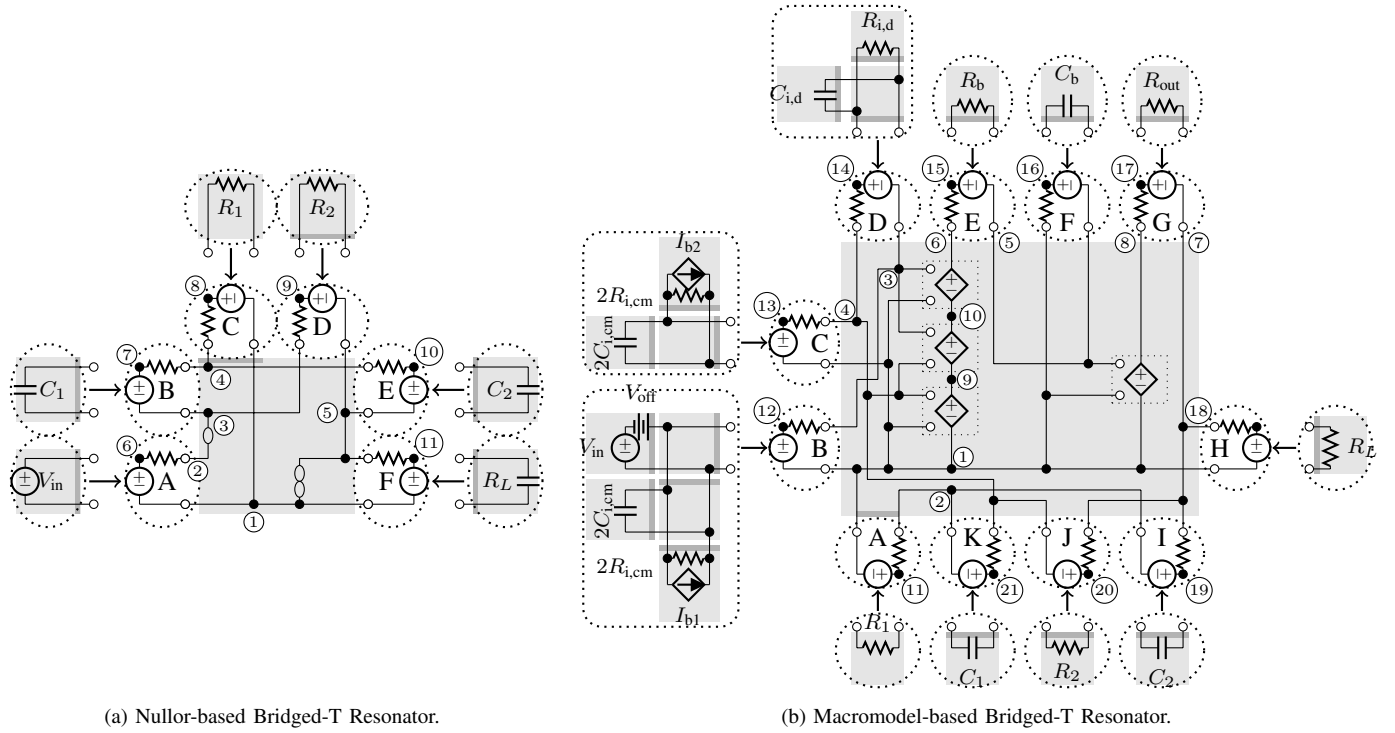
$R_1$ $R_2$

8 C 9 D

7 B 4 10 E

$C_1$ $C_2$

3 5

6 A 2 11 F

$V_{\text{in}}$ $R_L$

1

(a) Nullor-based Bridged-T Resonator.

$R_{\text{i,d}}$

$C_{\text{i,d}}$

$R_{\text{b}}$ $C_{\text{b}}$ $R_{\text{out}}$

14 D 15 E 16 F 17 G

6 5 8 7

$I_{\text{b2}}$

$2R_{\text{i,cm}}$

3

13 C 4 10

$2C_{\text{i,cm}}$

$V_{\text{off}}$

9

12 B

$V_{\text{in}}$

18 H $R_L$

1

$2C_{\text{i,cm}}$

2

$2R_{\text{i,cm}}$

A K J I

11 21 20 19

$I_{\text{b1}}$

$R_1$ $C_1$ $R_2$ $C_2$

(b) Macromodel-based Bridged-T Resonator.